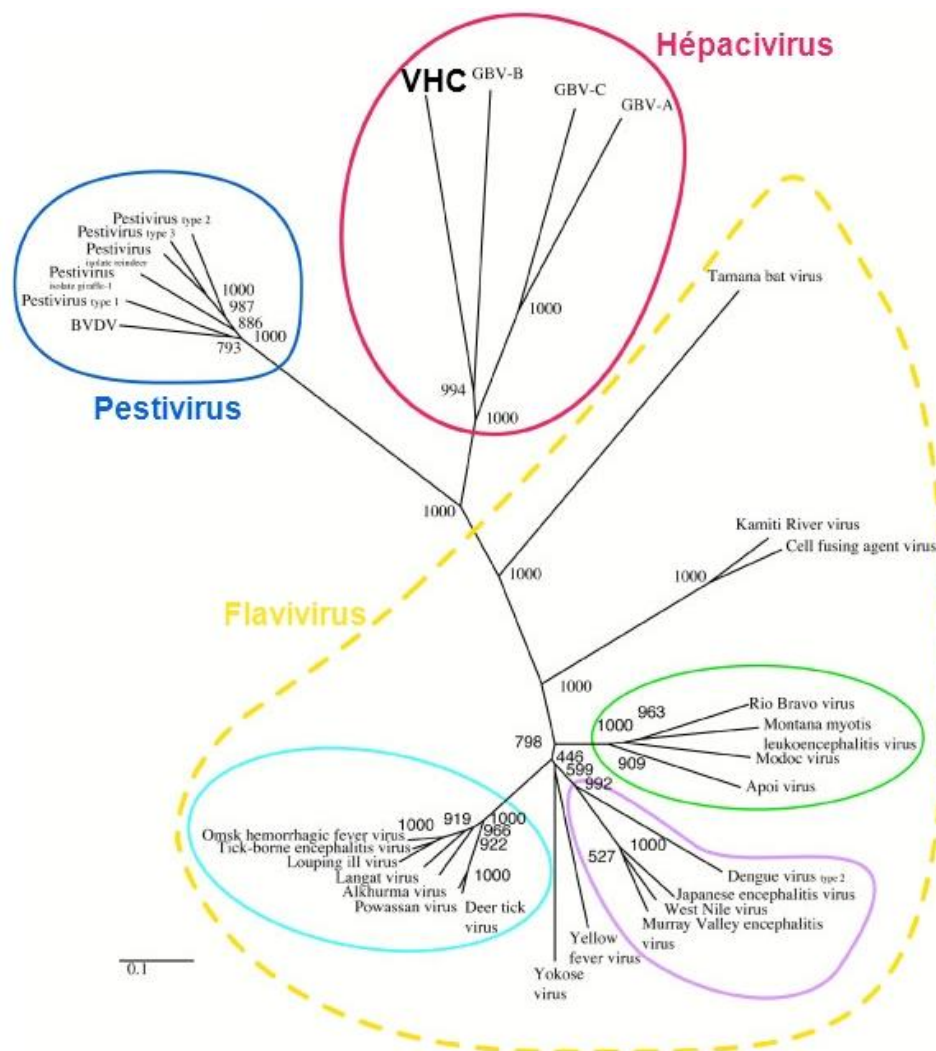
Hépacivirus

VHC
GBV-B
GBV-C
GBV-A
1000
994
1000

Pestivirus type 2
Pestivirus type 3
Pestivirus isolate reindeer
Pestivirus isolate giraffe-1
Pestivirus type 1
BVDV
1000
987
886
1000
793

Pestivirus

Tamana bat virus

1000
1000

Kamiti River virus
Cell fusing agent virus
1000

Flavivirus

1000

Rio Bravo virus
Montana myotis leukoencephalitis virus
Modoc virus
Apoi virus
1000
963
909

798
446
599
992

Omsk hemorrhagic fever virus
Tick-borne encephalitis virus
Louping ill virus
Langat virus
Alkhurma virus
Powassan virus
Deer tick virus
1000
919
1000
966
922
1000

527
1000
Dengue virus type 2
Japanese encephalitis virus
West Nile virus
Murray Valley encephalitis virus

Yellow fever virus
Yokose virus

0.1